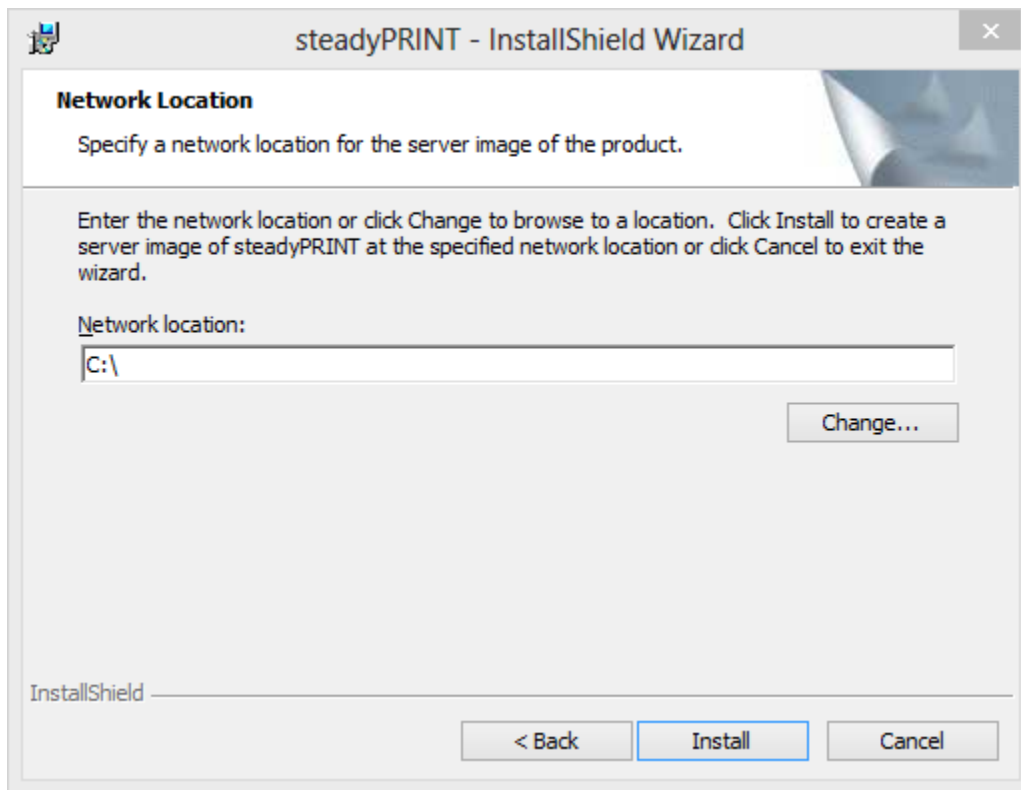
steadyPRINT - InstallShield Wizard

×

Network Location

Specify a network location for the server image of the product.

Enter the network location or click Change to browse to a location. Click Install to create a server image of steadyPRINT at the specified network location or click Cancel to exit the wizard.

Network location:

C:\

Change...

InstallShield

< Back

Install

Cancel